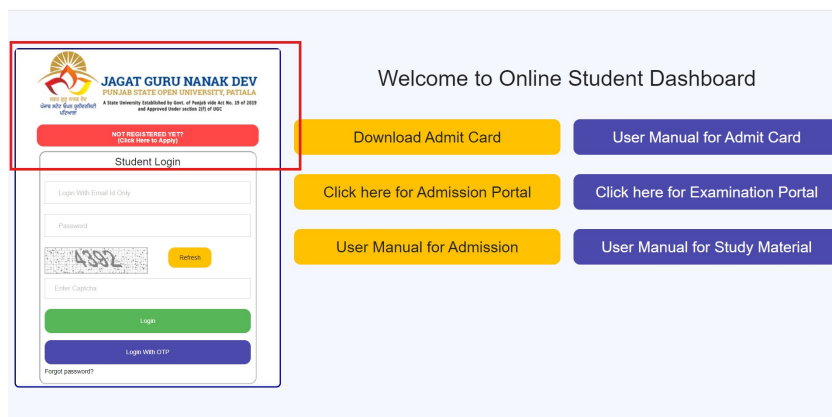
JAGAT GURU NANAK DEV
PUNJAB STATE OPEN UNIVERSITY, PATIALA
A State University Established by Govt. of Punjab vide Act No. 19 of 2019 and Approved Under section 2(f) of UGC

NOT REGISTERED YET?
(Click Here to Apply)

Student Login

Login With Email Id Only

Password

4382

Refresh

Enter Captcha

Login

Login With OTP

Forgot password?

Welcome to Online Student Dashboard

Download Admit Card

User Manual for Admit Card

Click here for Admission Portal

Click here for Examination Portal

User Manual for Admission

User Manual for Study Material